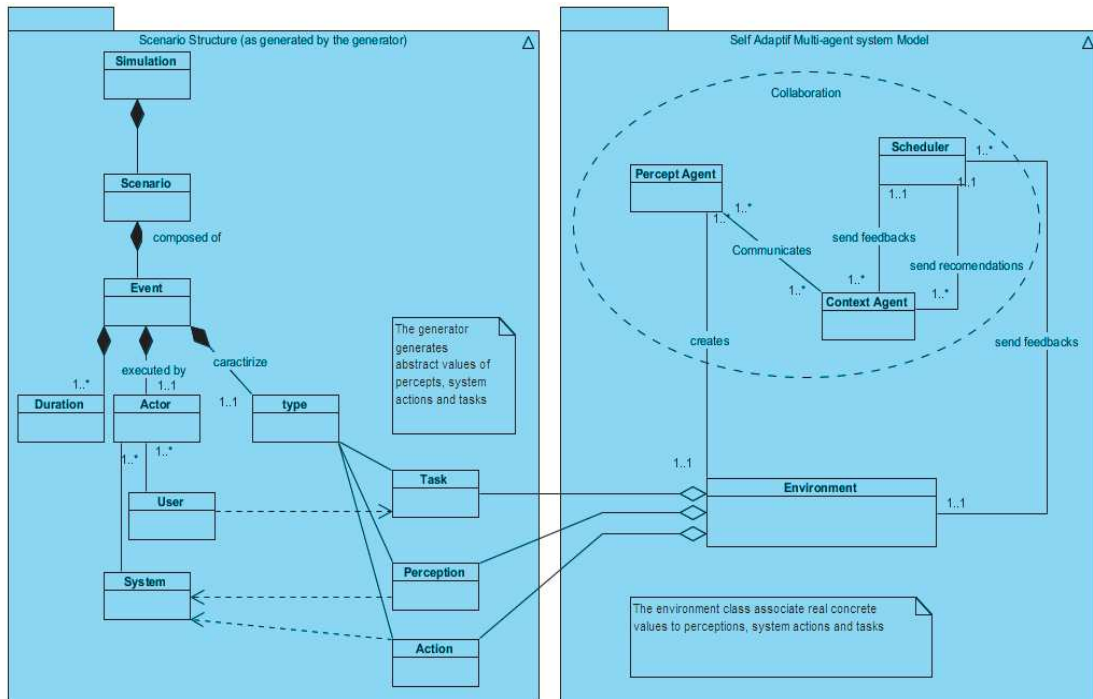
Scenario Structure (as generated by the generator)

Simulation

Scenario

composed of

Event

executed by

caractrize

1..*

1..1

1..1

Duration

Actor

type

1..*

1..*

User

System

Task

Perception

Action

The generator generates abstract values of percepts, system actions and tasks

Self Adaptif Multi-agent system Model

Collaboration

Scheduler

1..*

Percept Agent

1..1

1..1

1..*

1..*

send feedbacks

Communicates

1..*

send recomendations

1..*

Context Agent

1..*

creates

send feedbacks

1..1

Environment

1..1

The environment class associate real concrete values to perceptions, system actions and tasks